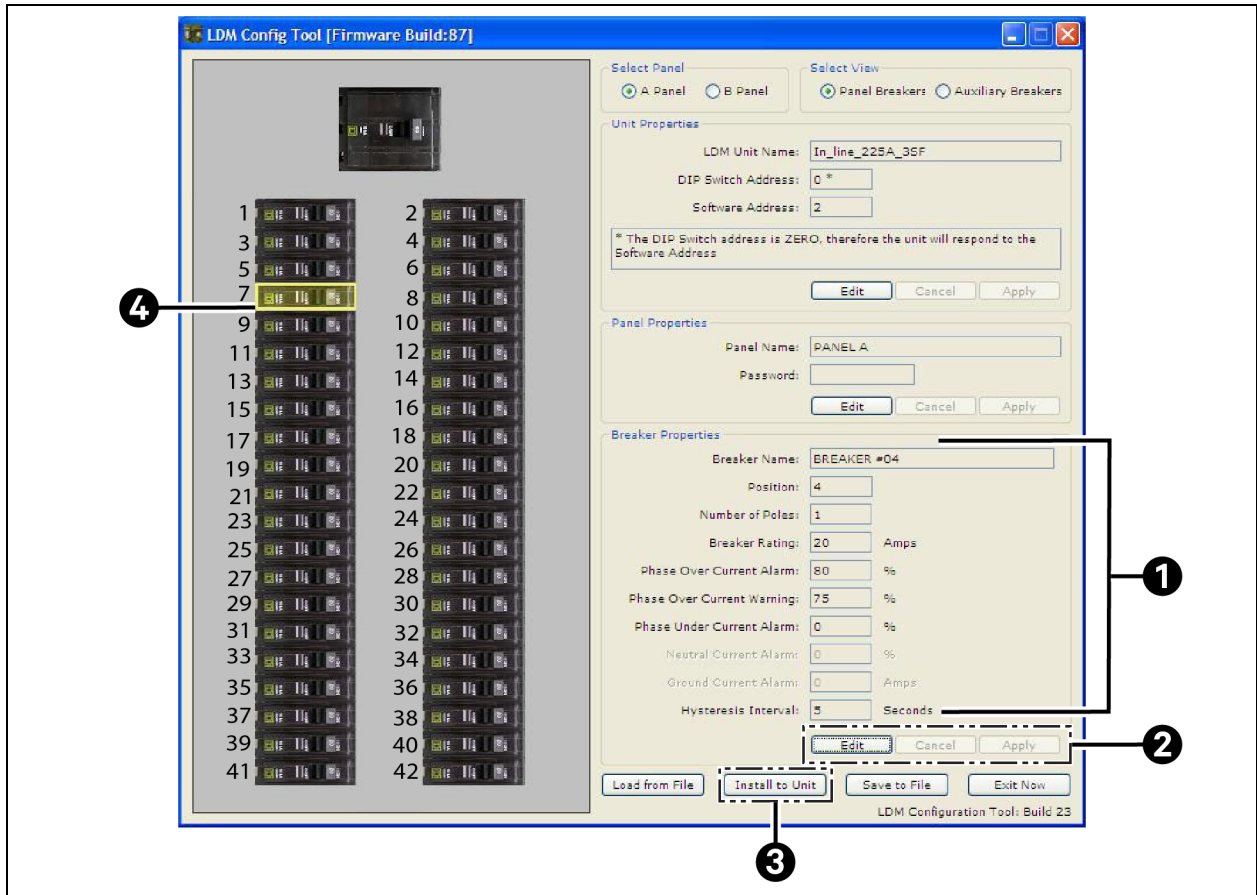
LDM Config Tool [Firmware Build:87]

1 2
3 4
5 6
7 8
9 10
11 12
13 14
15 16
17 18
19 20
21 22
23 24
25 26
27 28
29 30
31 32
33 34
35 36
37 38
39 40
41 42

4

Select Panel
A Panel B Panel

Select View
Panel Breakers Auxiliary Breakers

Unit Properties
LDM Unit Name: In_line_225A_3SF
DIP Switch Address: 0 *
Software Address: 2

* The DIP Switch address is ZERO, therefore the unit will respond to the Software Address

Edit Cancel Apply

Panel Properties
Panel Name: PANEL A
Password:

Edit Cancel Apply

Breaker Properties
Breaker Name: BREAKER #04
Position: 4
Number of Poles: 1
Breaker Rating: 20 Amps
Phase Over Current Alarm: 80 %
Phase Over Current Warning: 75 %
Phase Under Current Alarm: 0 %
Neutral Current Alarm: 0 %
Ground Current Alarm: 0 Amps
Hysteresis Interval: 5 Seconds

1

Edit Cancel Apply

2

Load from File Install to Unit Save to File Exit Now

LDM Configuration Tool: Build 23

3